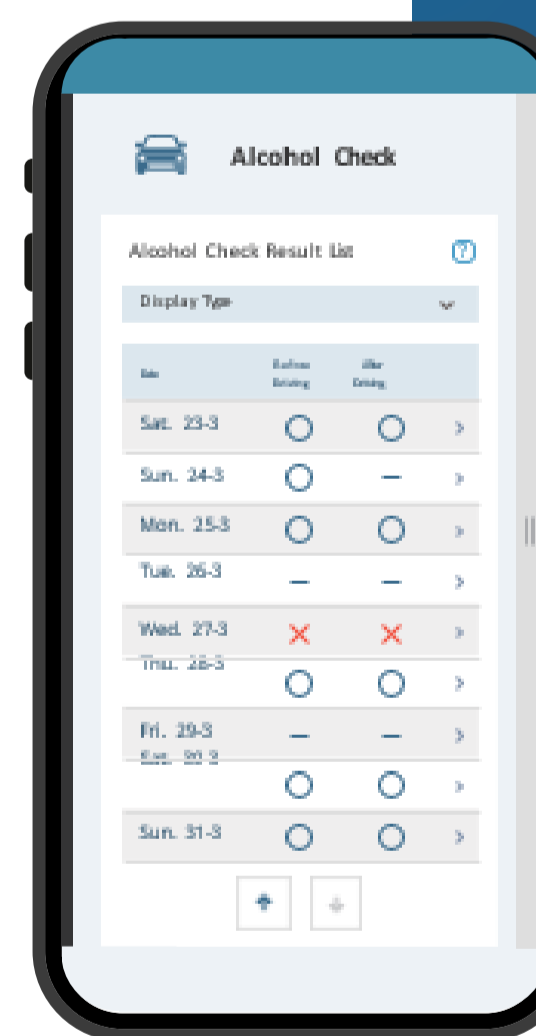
Alcohol Check

Alcohol Check Result List

Display Type

| Date | Before Driving | After Driving | |
|---|---|---|---|
| Sat. 23-3 | ○ | ○ | > |
| Sun. 24-3 | ○ | — | > |
| Mon. 25-3 | ○ | ○ | > |
| Tue. 26-3 | — | — | > |
| Wed. 27-3 | × | × | > |
| Thu. 28-3 | ○ | ○ | > |
| Fri. 29-3 | — | — | > |
| Sat. 30-3 | ○ | ○ | > |
| Sun. 31-3 | ○ | ○ | > |